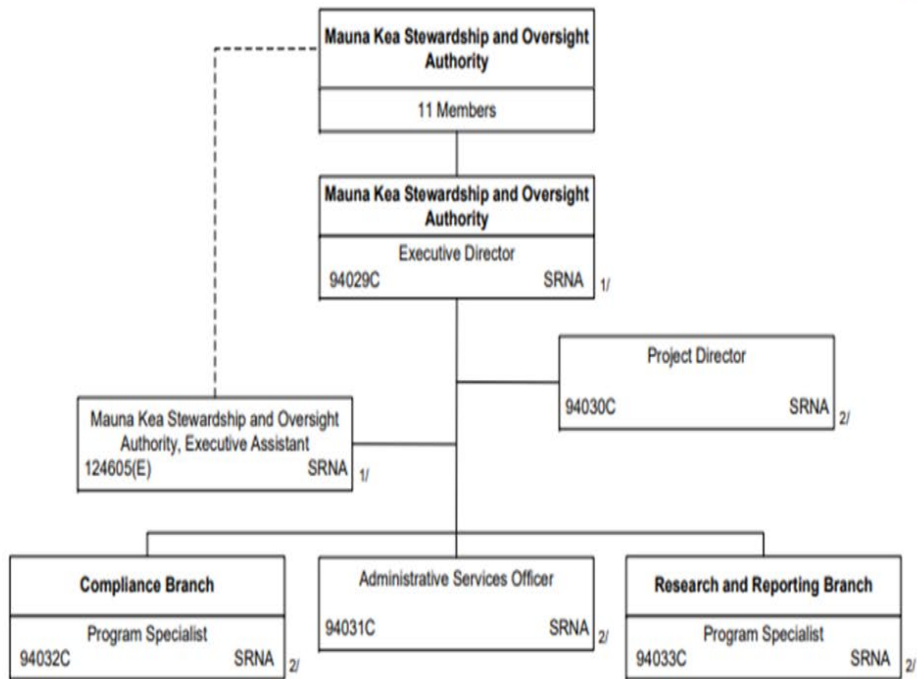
Mauna Kea Stewardship and Oversight Authority

11 Members

Mauna Kea Stewardship and Oversight Authority

Executive Director
94029C SRNA 1/

Project Director
94030C SRNA 2/

Mauna Kea Stewardship and Oversight Authority, Executive Assistant
124605(E) SRNA 1/

Compliance Branch

Program Specialist
94032C SRNA 2/

Administrative Services Officer
94031C SRNA 2/

Research and Reporting Branch

Program Specialist
94033C SRNA 2/